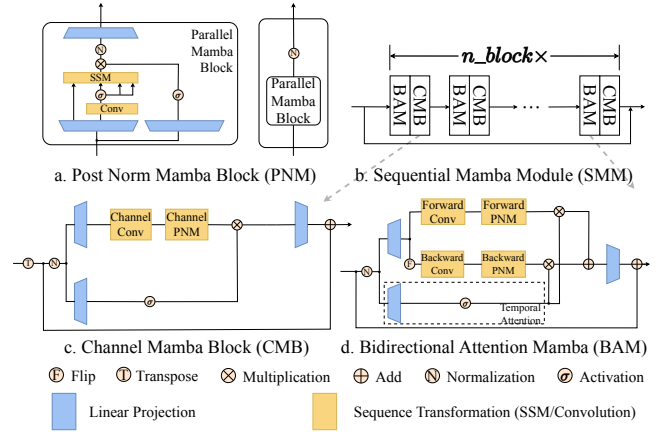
Parallel Mamba Block

N

SSM

σ

Conv

σ

N

Parallel Mamba Block

a. Post Norm Mamba Block (PNM)

n_block×

BAM CMB BAM CMB ... BAM CMB

b. Sequential Mamba Module (SMM)

T N Channel Conv Channel PNM σ

c. Channel Mamba Block (CMB)

N F Forward Conv Forward PNM Backward Conv Backward PNM σ Temporal Attention

d. Bidirectional Attention Mamba (BAM)

F Flip T Transpose ⊗ Multiplication ⊕ Add N Normalization σ Activation

Linear Projection

Sequence Transformation (SSM/Convolution)